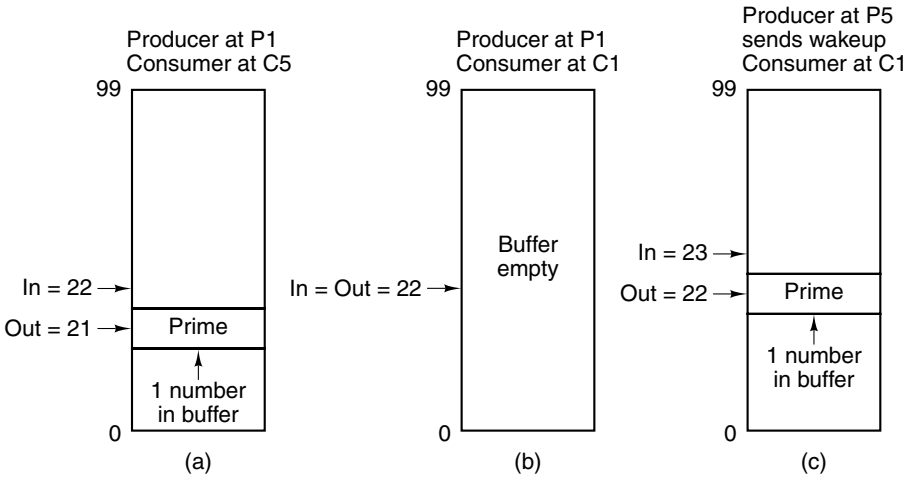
Producer at P1
Consumer at C5

99

In = 22

Out = 21

Prime

1 number in buffer

0

(a)

Producer at P1
Consumer at C1

99

Buffer empty

In = Out = 22

0

(b)

Producer at P5
sends wakeup
Consumer at C1

99

In = 23

Out = 22

Prime

1 number in buffer

0

(c)